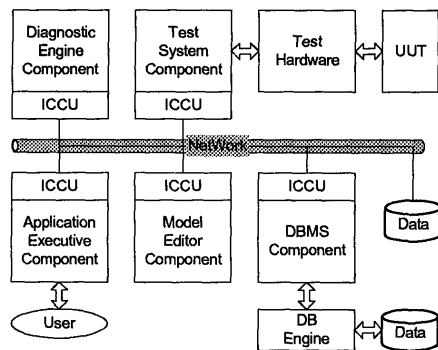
Diagnostic Engine Component

ICCU

Test System Component

ICCU

Test Hardware

UUT

Network

ICCU

Application Executive Component

ICCU

Model Editor Component

ICCU

DBMS Component

Data

User

DB Engine

Data